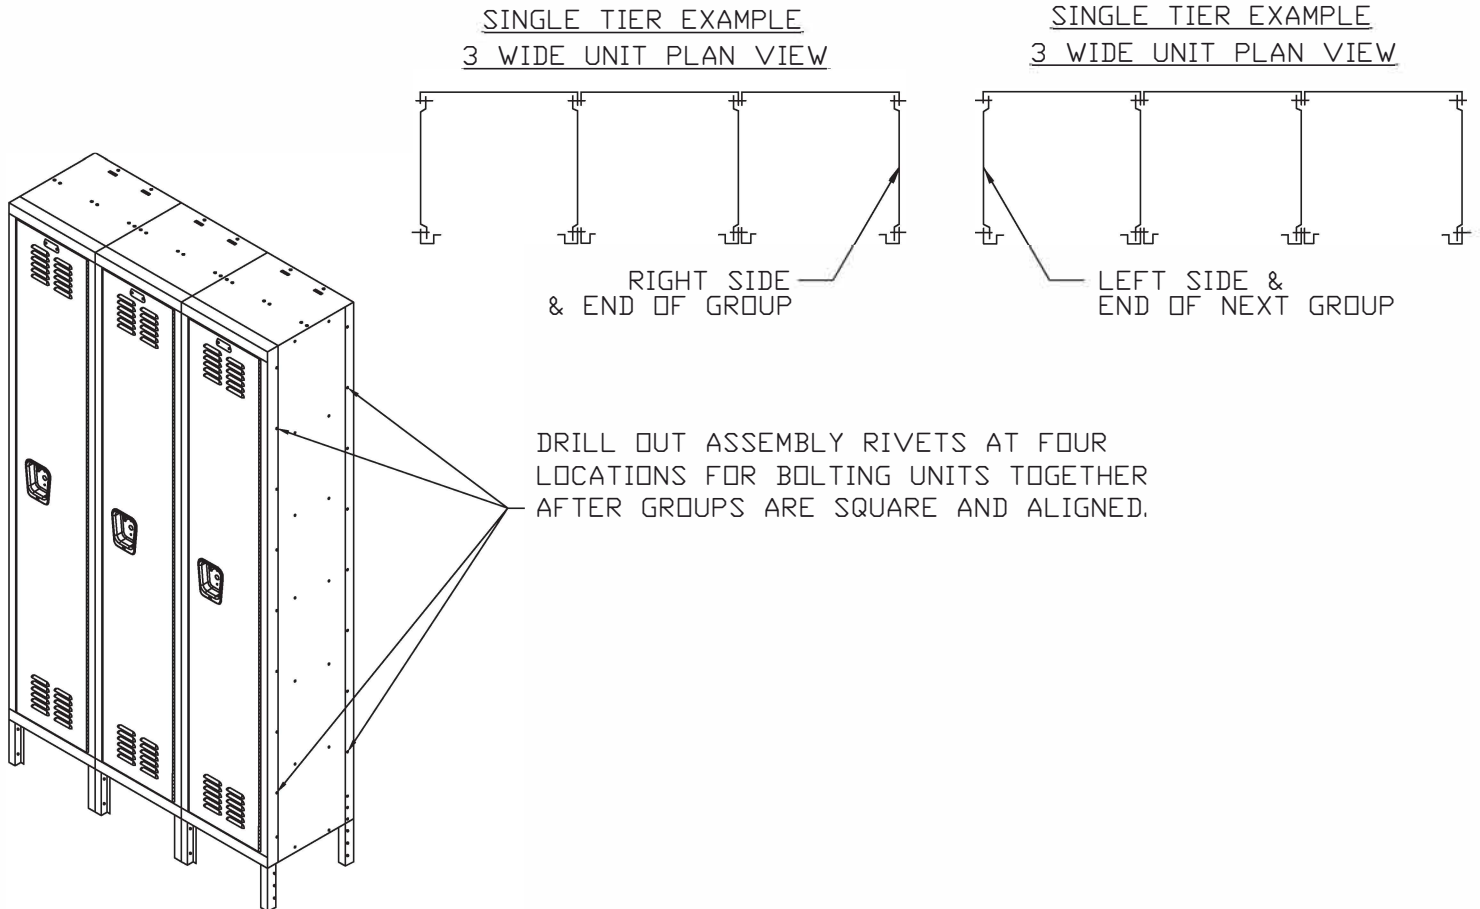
SINGLE TIER EXAMPLE
3 WIDE UNIT PLAN VIEW

SINGLE TIER EXAMPLE
3 WIDE UNIT PLAN VIEW

RIGHT SIDE & END OF GROUP

LEFT SIDE & END OF NEXT GROUP

DRILL OUT ASSEMBLY RIVETS AT FOUR LOCATIONS FOR BOLTING UNITS TOGETHER AFTER GROUPS ARE SQUARE AND ALIGNED.